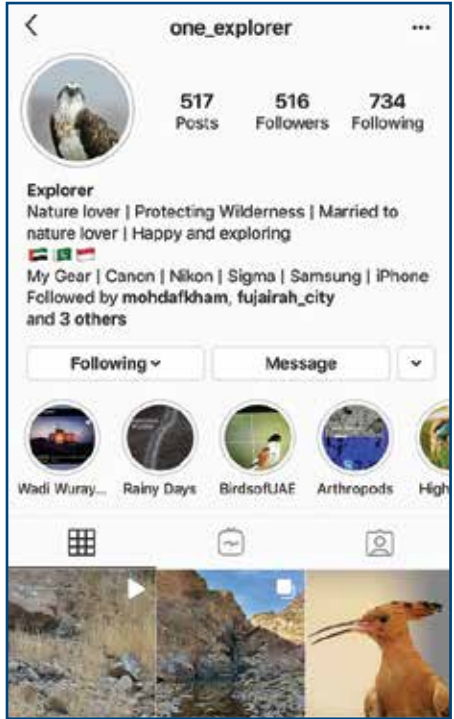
<
one_explorer
...

517
Posts

516
Followers

734
Following

Explorer
Nature lover | Protecting Wilderness | Married to nature lover | Happy and exploring
🇦🇪 🇵🇰 🇮🇩
My Gear | Canon | Nikon | Sigma | Samsung | iPhone
Followed by **mohdafkham**, **fujairah_city** and **3 others**

Following ˅
Message
˅

Wadi Wuray...
Rainy Days
BirdsofUAE
Arthropods
High